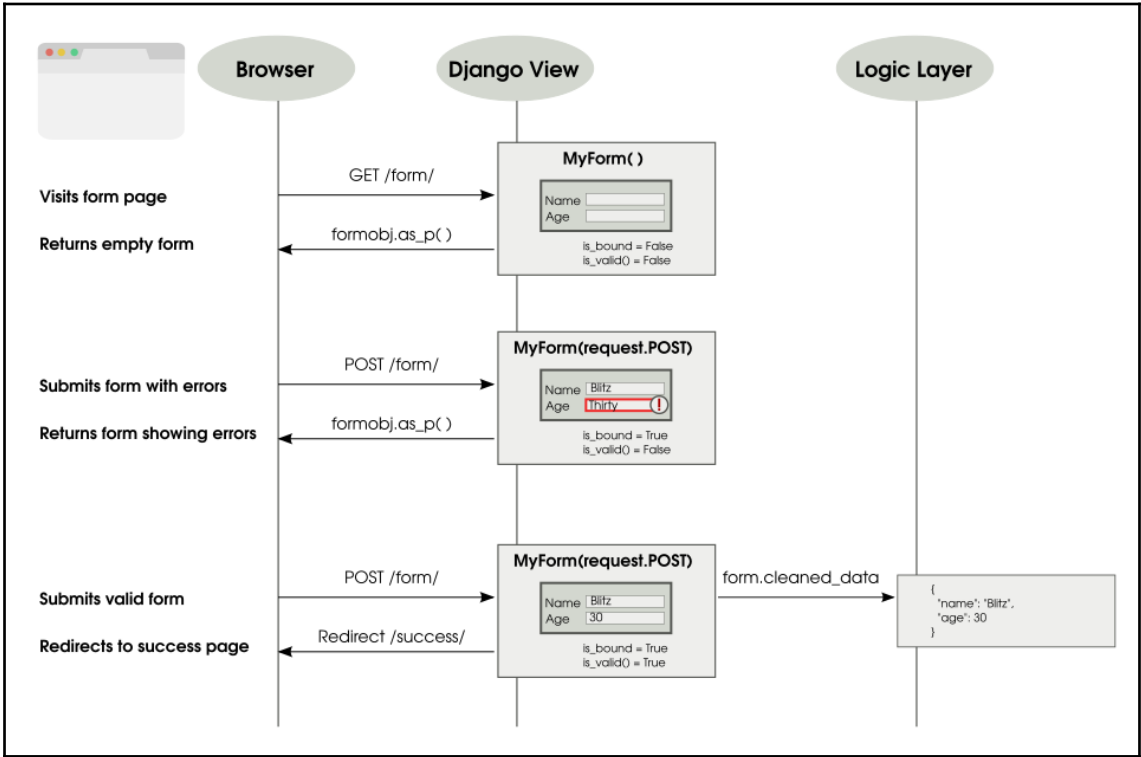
Browser

Django View

Logic Layer

Visits form page

GET /form/

MyForm( )

Name

Age

Returns empty form

formobj.as_p( )

is_bound = False
is_valid() = False

Submits form with errors

POST /form/

MyForm(request.POST)

Name Blitz

Age Thirty

Returns form showing errors

formobj.as_p( )

is_bound = True
is_valid() = False

Submits valid form

POST /form/

MyForm(request.POST)

Name Blitz

Age 30

form.cleaned_data

{
"name": "Blitz",
"age": 30
}

Redirects to success page

Redirect /success/

is_bound = True
is_valid() = True